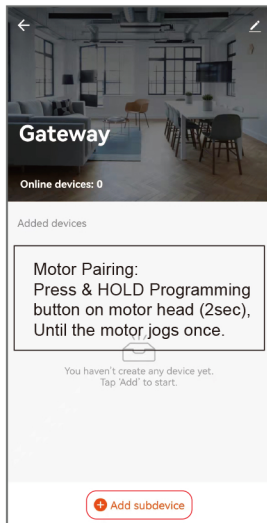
Gateway

Online devices: 0

Added devices

Motor Pairing:
Press & HOLD Programming button on motor head (2sec), Until the motor jogs once.

You haven't create any device yet.
Tap 'Add' to start.

Add subdevice